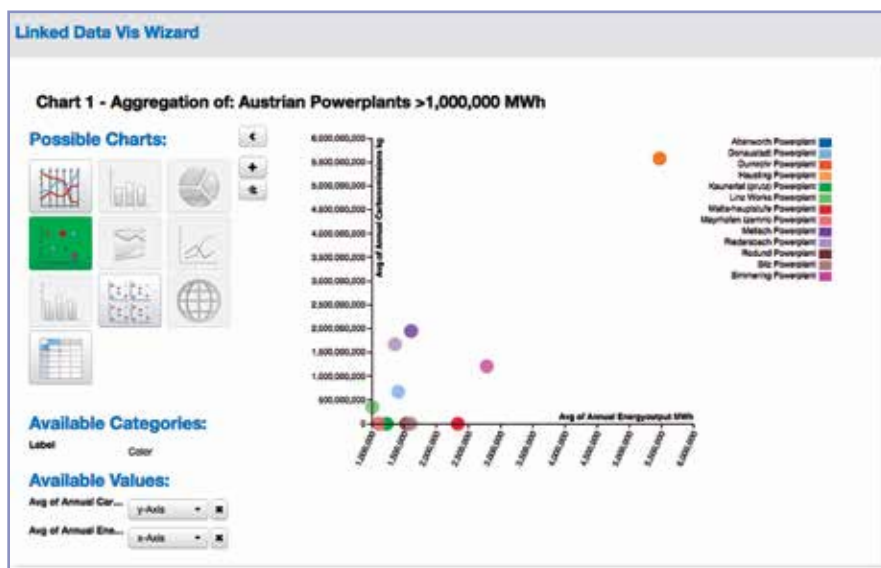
Linked Data Vis Wizard

Chart 1 - Aggregation of: Austrian Powerplants >1,000,000 MWh

Possible Charts:

Available Categories:

Label

Color

Available Values:

Avg of Annual Car...

y-Axis

Avg of Annual Ene...

x-Axis

Avg of Annual Carbonemissions kg

6,000,000,000
5,500,000,000
5,000,000,000
4,500,000,000
4,000,000,000
3,500,000,000
3,000,000,000
2,500,000,000
2,000,000,000
1,500,000,000
1,000,000,000
500,000,000
0

Avg of Annual Energyoutput MWh

1,000,000
1,500,000
2,000,000
2,500,000
3,000,000
3,500,000
4,000,000
4,500,000
5,000,000
5,500,000
6,000,000

Abirworth Powerplant
Donaustadt Powerplant
Durnrohr Powerplant
Heusling Powerplant
Kaunertal (pump) Powerplant
Linz Works Powerplant
Malta-hauptstufe Powerplant
Mayrhofen (zemm) Powerplant
Mellach Powerplant
Riederzbach Powerplant
Rotund Powerplant
Silz Powerplant
Simmering Powerplant